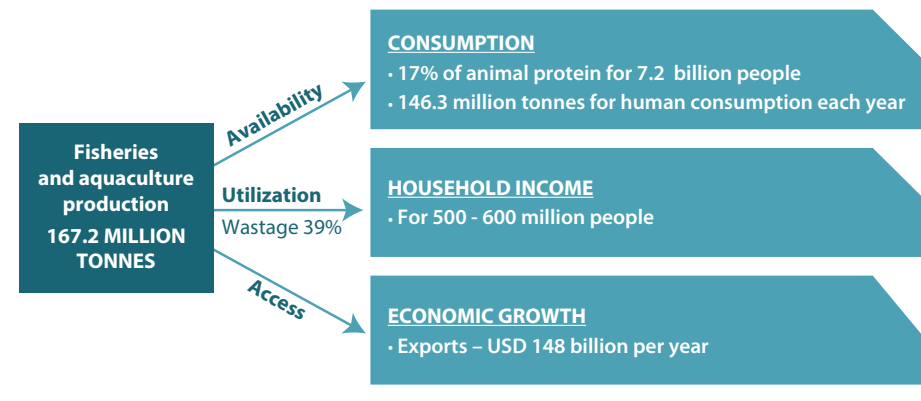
Fisheries and aquaculture production
167.2 MILLION TONNES

Availability

Utilization
Wastage 39%

Access

CONSUMPTION
• 17% of animal protein for 7.2 billion people
• 146.3 million tonnes for human consumption each year

HOUSEHOLD INCOME
• For 500 - 600 million people

ECONOMIC GROWTH
• Exports – USD 148 billion per year